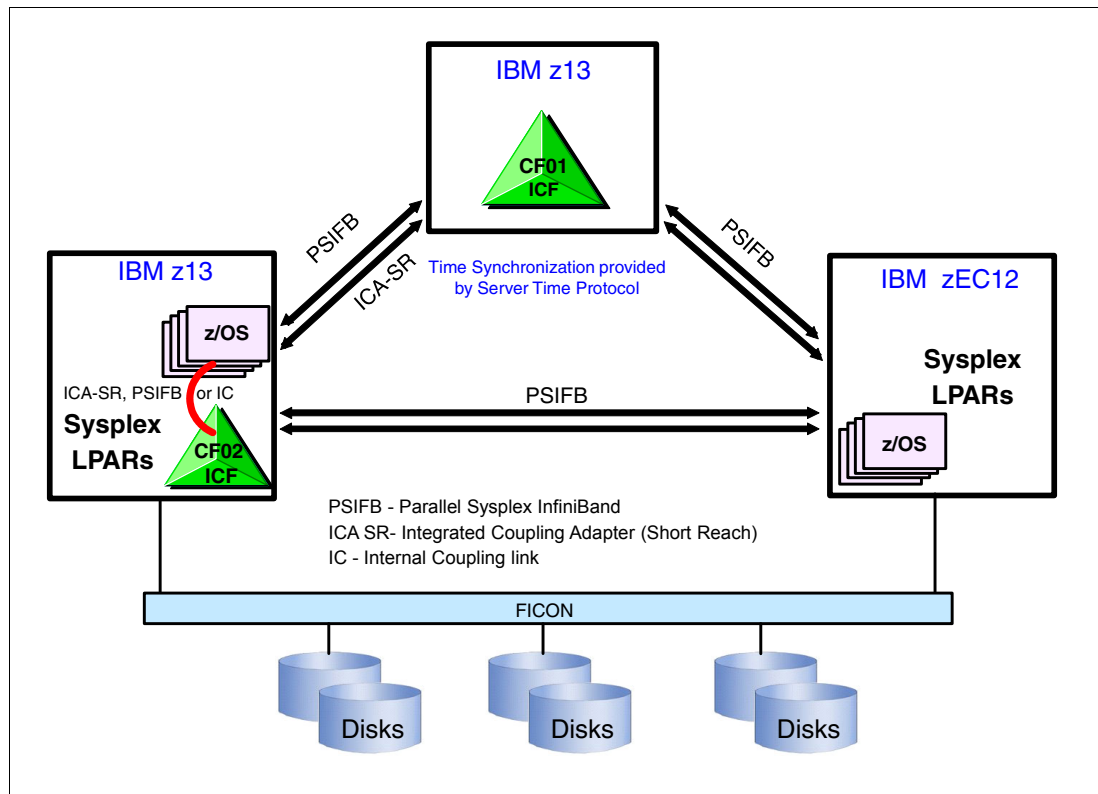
IBM z13

CF01
ICF

PSIFB

ICA-SR

PSIFB

IBM z13

Time Synchronization provided by Server Time Protocol

IBM zEC12

z/OS

ICA-SR, PSIFB or IC

Sysplex
LPARs

CF02
ICF

PSIFB

Sysplex
LPARs

z/OS

PSIFB - Parallel Sysplex InfiniBand
ICA SR- Integrated Coupling Adapter (Short Reach)
IC - Internal Coupling link

FICON

Disks

Disks

Disks